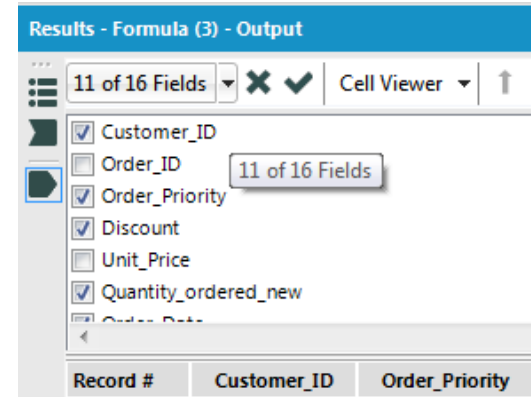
Results - Formula (3) - Output

11 of 16 Fields

Cell Viewer

Customer_ID
Order_ID
Order_Priority
Discount
Unit_Price
Quantity_ordered_new
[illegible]

11 of 16 Fields

| Record # | Customer_ID | Order_Priority |
|---|---|---|